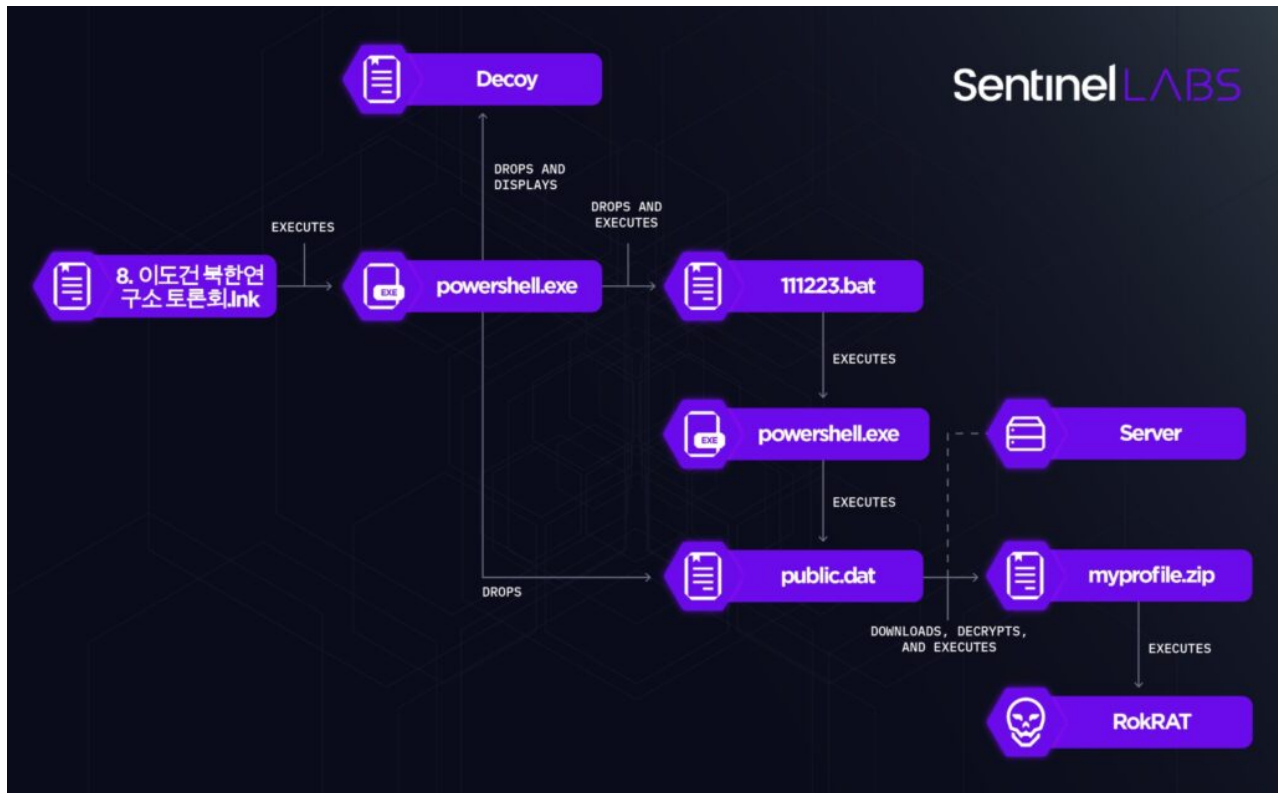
SentinelLABS

Decoy

DROPS AND DISPLAYS

EXECUTES

DROPS AND EXECUTES

8. 이도건 북한연구소 토론회.lnk

EXE

powershell.exe

111223.bat

EXECUTES

EXE

powershell.exe

Server

EXECUTES

DROPS

public.dat

myprofile.zip

DOWNLOADS, DECRYPTS, AND EXECUTES

EXECUTES

RokRAT